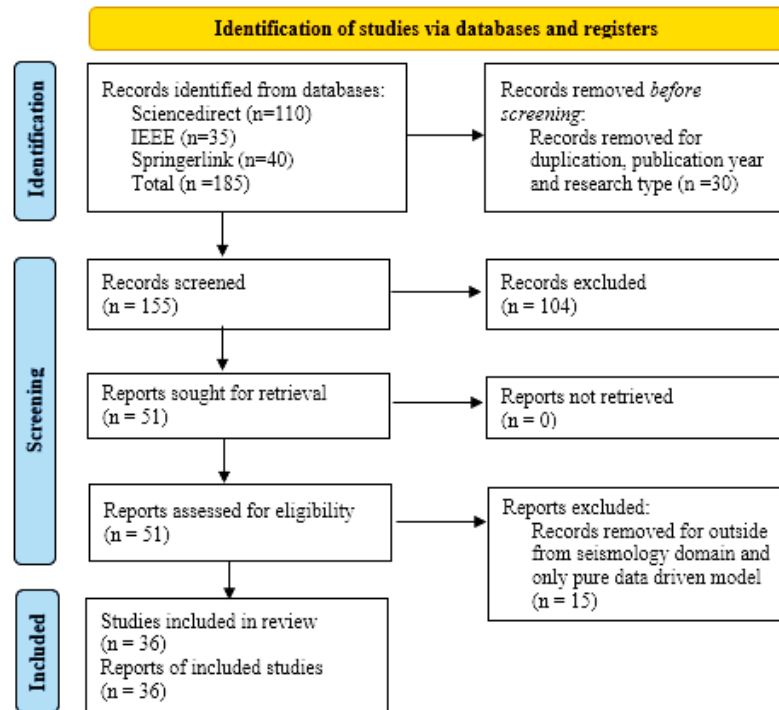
Identification of studies via databases and registers

Identification

Records identified from databases:
Sciencedirect (n=110)
IEEE (n=35)
Springerlink (n=40)
Total (n =185)

Records removed *before screening*:
Records removed for duplication, publication year and research type (n =30)

Screening

Records screened
(n = 155)

Records excluded
(n = 104)

Reports sought for retrieval
(n = 51)

Reports not retrieved
(n = 0)

Reports assessed for eligibility
(n = 51)

Reports excluded:
Records removed for outside from seismology domain and only pure data driven model
(n = 15)

Included

Studies included in review
(n = 36)
Reports of included studies
(n = 36)